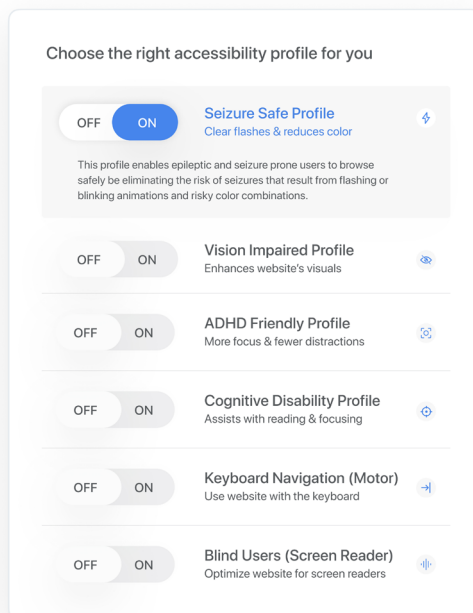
Choose the right accessibility profile for you

OFF ON
Seizure Safe Profile
Clear flashes & reduces color

This profile enables epileptic and seizure prone users to browse safely be eliminating the risk of seizures that result from flashing or blinking animations and risky color combinations.

OFF ON
Vision Impaired Profile
Enhances website's visuals

OFF ON
ADHD Friendly Profile
More focus & fewer distractions

OFF ON
Cognitive Disability Profile
Assists with reading & focusing

OFF ON
Keyboard Navigation (Motor)
Use website with the keyboard

OFF ON
Blind Users (Screen Reader)
Optimize website for screen readers